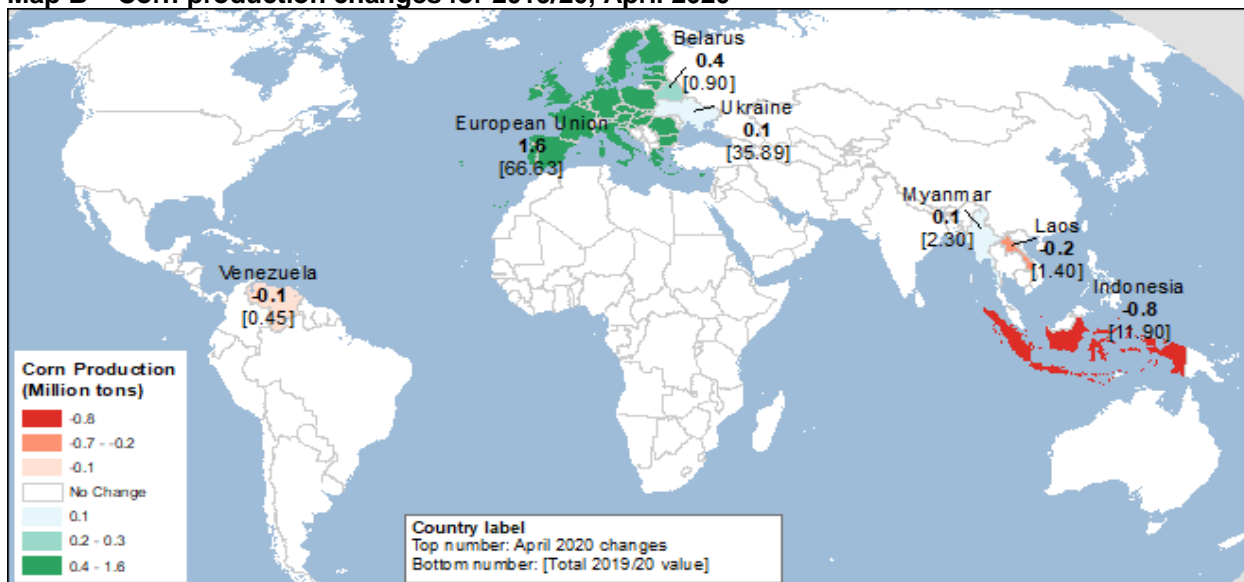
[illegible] Corn production changes for 2019/20, April 2020

Belarus
0.4
[0.90]

Ukraine
0.1
[35.89]

European Union
1.6
[66.63]

Myanmar
0.1
[2.30]

Laos
-0.2
[1.40]

Indonesia
-0.8
[11.90]

Venezuela
-0.1
[0.45]

Corn Production (Million tons)
-0.8
-0.7 - -0.2
-0.1
No Change
0.1
0.2 - 0.3
0.4 - 1.6

Country label
Top number: April 2020 changes
Bottom number: [Total 2019/20 value]